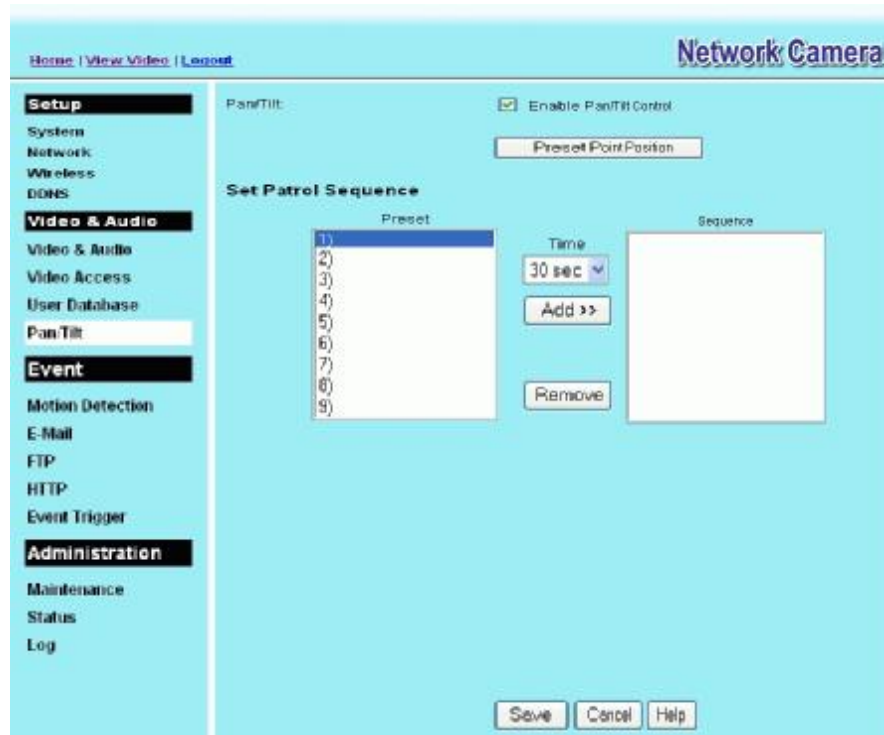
Home | View Video | Logout

Network Camera

Setup
System
Network
Wireless
DDNS

Video & Audio
Video & Audio
Video Access
User Database
Pan/Tilt

Event
Motion Detection
E-Mail
FTP
HTTP
Event Trigger

Administration
Maintenance
Status
Log

Pan/Tilt:

Enable Pan/Tilt Control

Preset Point Position

Set Patrol Sequence

Preset

1)
2)
3)
4)
5)
6)
7)
8)
9)

Time

30 sec

Add >>

Remove

Sequence

Save
Cancel
Help